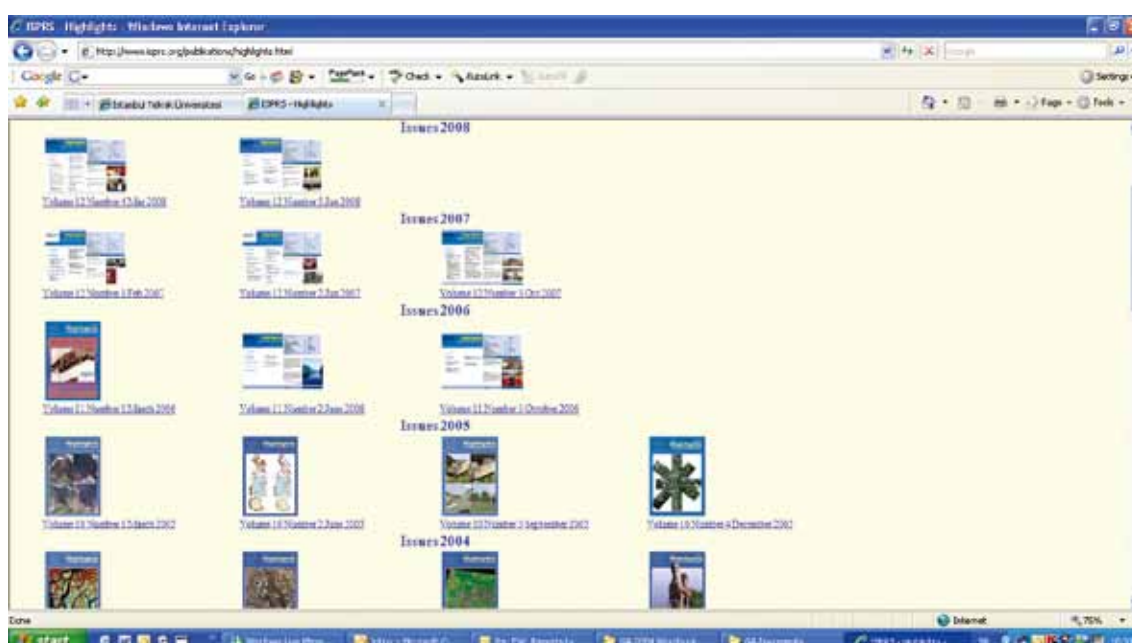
ISPRS - Highlights - Windows Internet Explorer

http://www.isprs.org/publications/highlights.html

Google

Go

Check

AutoLink

Settings

Istanbul Teknik Üniversitesi

ISPRS - Highlights

Page

Tools

Issues 2008

Volume 13 Number 1 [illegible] 2008

Volume 13 Number 2 Jun 2008

Issues 2007

Volume 12 Number 1 Feb 2007

Volume 12 Number 2 Jun 2007

Volume 12 Number 3 Oct 2007

Issues 2006

Volume 11 Number 1 March 2006

Volume 11 Number 2 June 2006

Volume 11 Number 3 October 2006

Issues 2005

Volume 10 Number 1 March 2005

Volume 10 Number 2 June 2005

Volume 10 Number 3 September 2005

Volume 10 Number 4 December 2005

Issues 2004

Done

Internet

75%

start